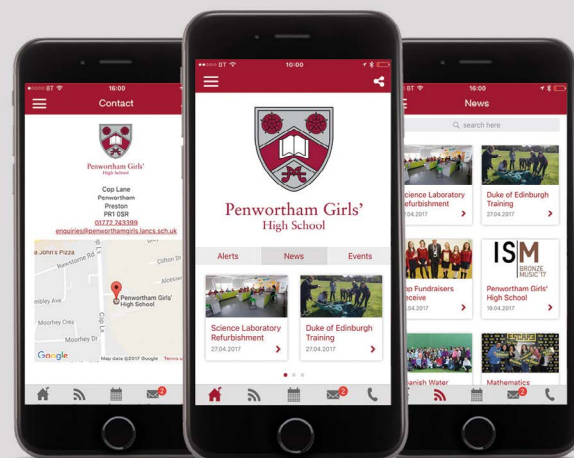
BT 16:00

Contact

Penwortham Girls' High School

Cop Lane
Penwortham
Preston
PR1 0SR
01772 743399
enquiries@penworthamgirls.lancs.sch.uk

a John's Pizza
Rowntree Rd
Clifton Dr
Alcester
Penwortham Girls' High School
mbley Ave
Moorhey Cres
Moorhey Dr
Cop Ln
Google
Map data ©2017 Google Terms

2

BT 10:00

Penwortham Girls' High School

Alerts
News
Events

Science Laboratory Refurbishment
27.04.2017

Duke of Edinburgh Training
27.04.2017

2

BT 16:00

News

search here

cience Laboratory efurbishment

Duke of Edinburgh Training
27.04.2017

p Fundraisers eceive
04.2017

ISM BRONZE MUSIC '17

Penwortham Girls' High School
19.04.2017

anish Water

Mathematics

2